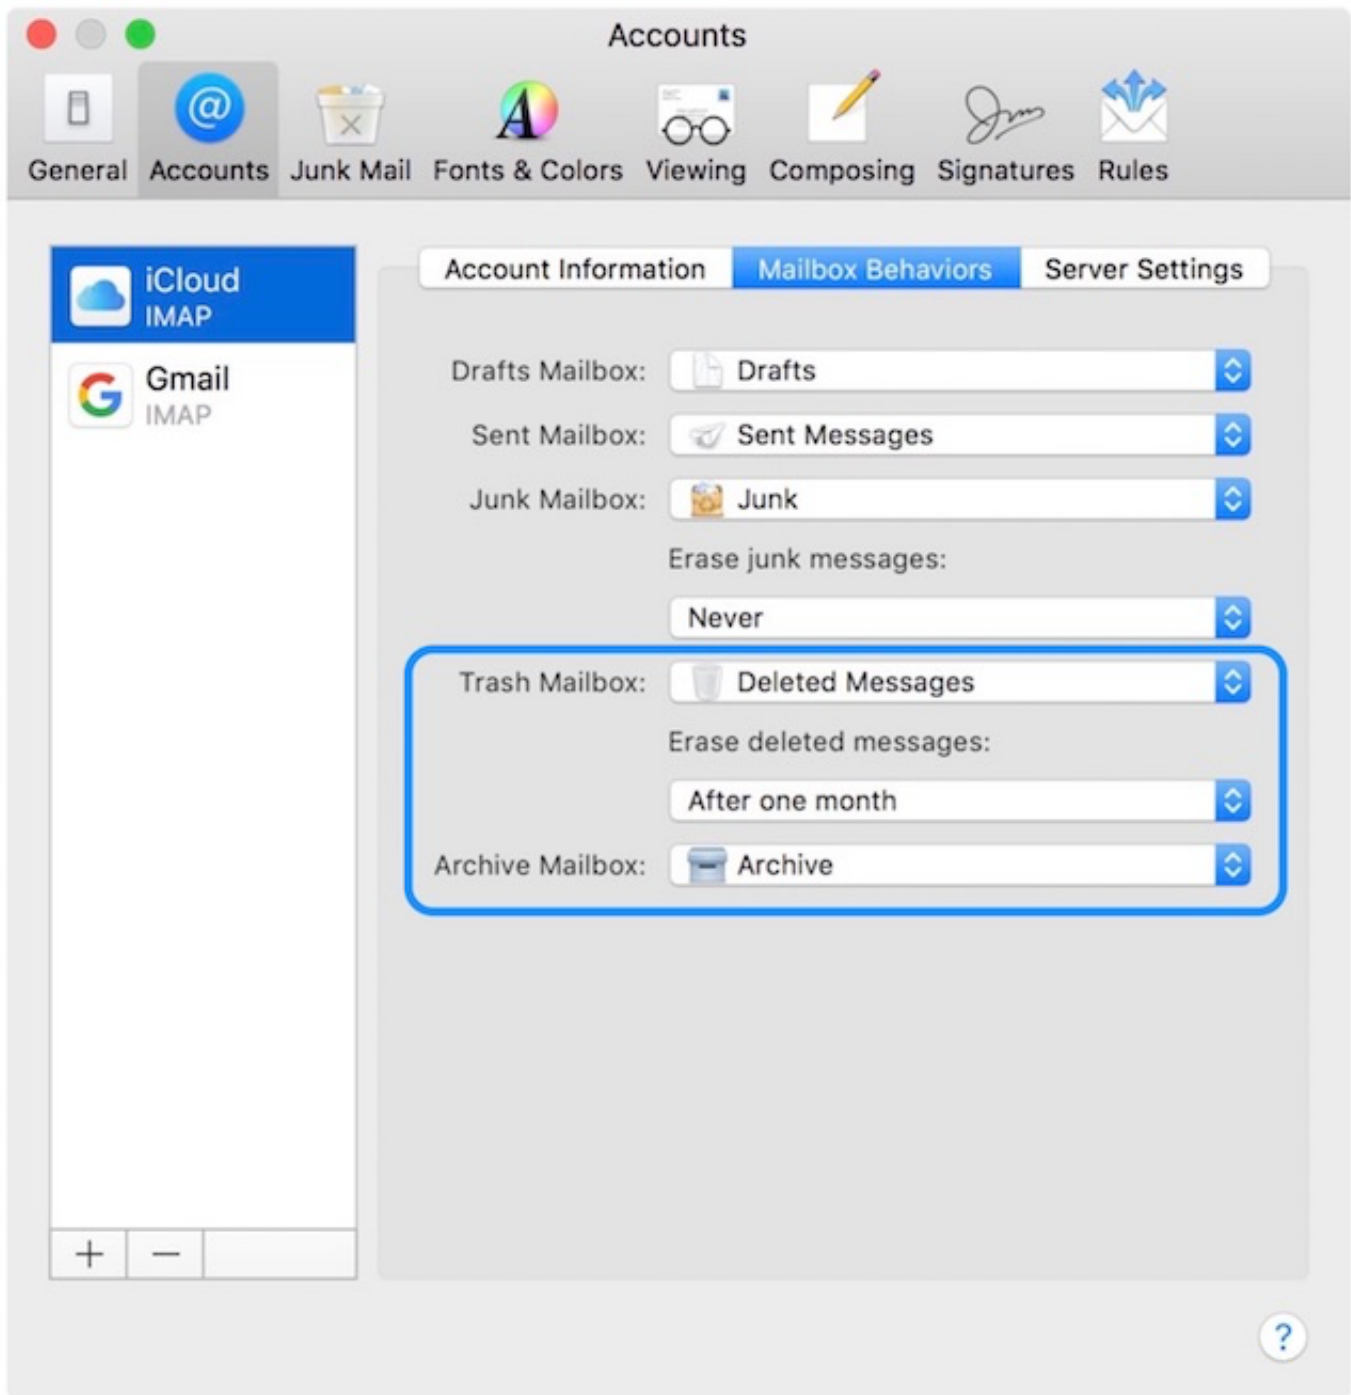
Accounts

General Accounts Junk Mail Fonts & Colors Viewing Composing Signatures Rules

iCloud
IMAP

Gmail
IMAP

+ −

Account Information | Mailbox Behaviors | Server Settings

Drafts Mailbox: Drafts

Sent Mailbox: Sent Messages

Junk Mailbox: Junk

Erase junk messages:

Never

Trash Mailbox: Deleted Messages

Erase deleted messages:

After one month

Archive Mailbox: Archive

?